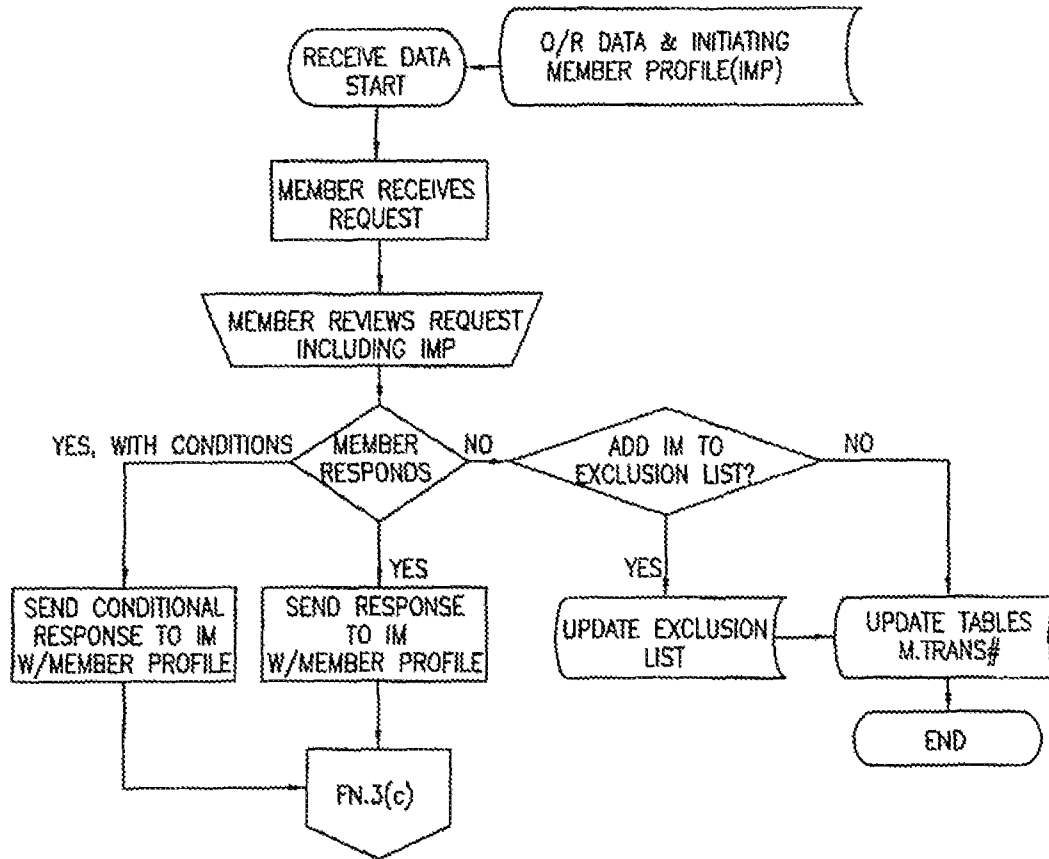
RECEIVE DATA START

O/R DATA & INITIATING MEMBER PROFILE(IMP)

MEMBER RECEIVES REQUEST

MEMBER REVIEWS REQUEST INCLUDING IMP

YES, WITH CONDITIONS

MEMBER RESPONDS

NO

ADD IM TO EXCLUSION LIST?

NO

YES

YES

SEND CONDITIONAL RESPONSE TO IM W/MEMBER PROFILE

SEND RESPONSE TO IM W/MEMBER PROFILE

UPDATE EXCLUSION LIST

UPDATE TABLES M.TRANS#

END

FN.3(c)